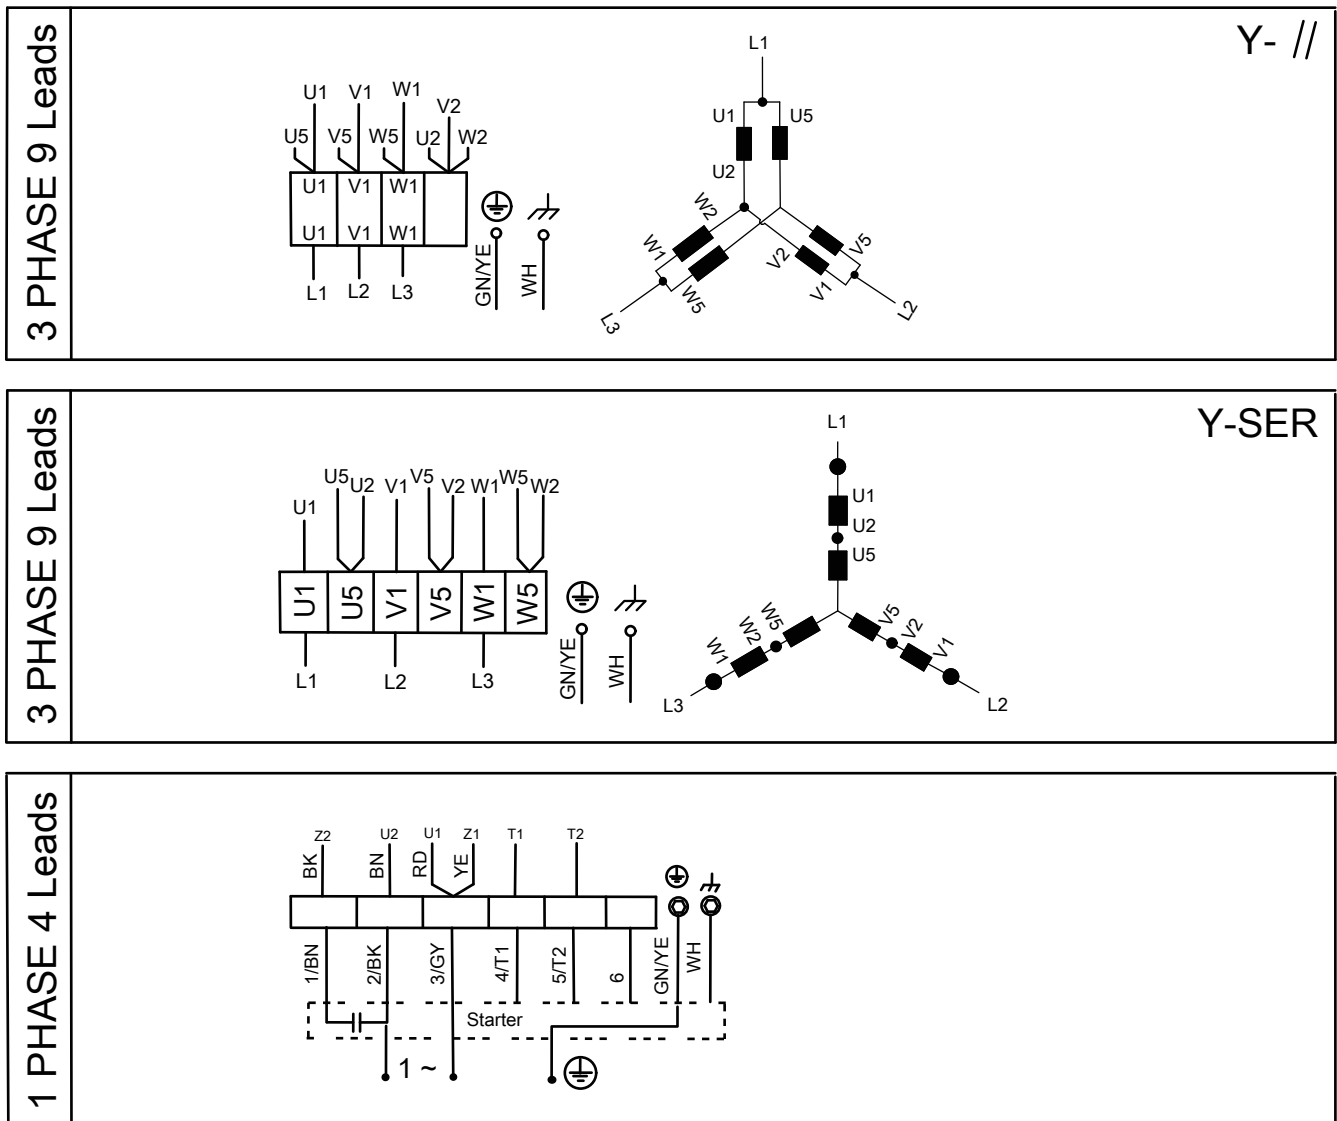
3 PHASE 9 Leads

Y- //

U1 V1 W1 V2
U5 V5 W5 U2 W2
U1 V1 W1
U1 V1 W1
L1 L2 L3
GN/YE WH

L1
U1 U5
U2
W2 W1 W1 W5 L3
V2 V5 V1 L2

3 PHASE 9 Leads

Y-SER

U1 U5 U2 V1 V5 V2 W1 W5 W2
U1 U5 V1 V5 W1 W5
L1 L2 L3
GN/YE WH

L1
U1
U2
U5
W5 W2 W1 L3
V5 V2 V1 L2

1 PHASE 4 Leads

Z2 U2 U1 Z1 T1 T2
BK BN RD YE
1/BN 2/BK 3/GY 4/T1 5/T2 6 GN/YE WH
Starter
1 ~